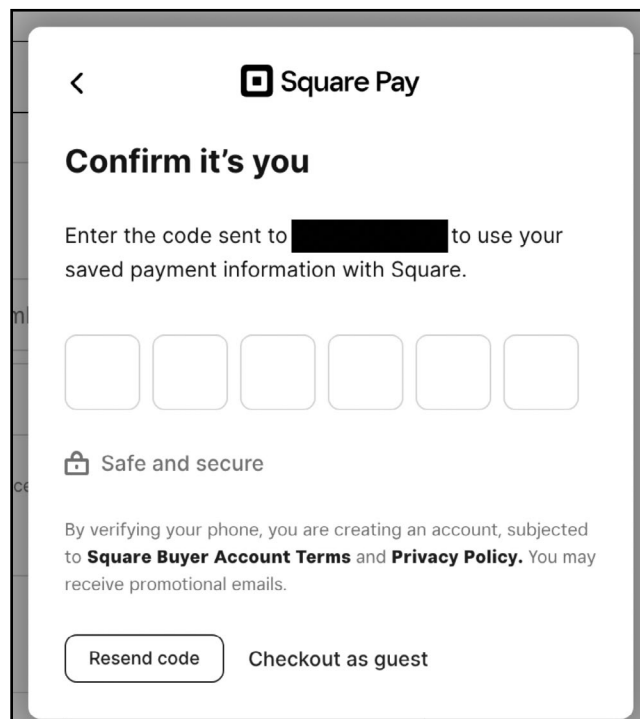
Square Pay

Confirm it's you

Enter the code sent to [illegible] to use your saved payment information with Square.

Safe and secure

By verifying your phone, you are creating an account, subjected to Square Buyer Account Terms and Privacy Policy. You may receive promotional emails.

Resend code

Checkout as guest